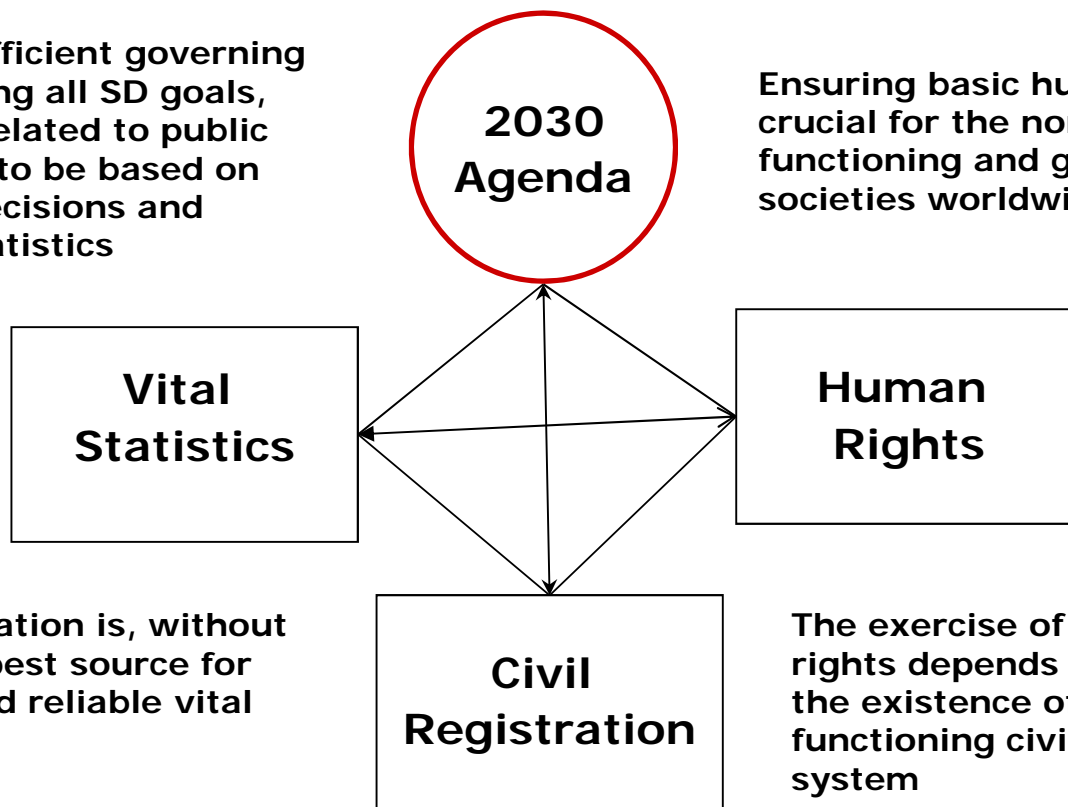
fficient governing ng all SD goals, elated to public to be based on ecisions and tistics

2030 Agenda

Ensuring basic hu crucial for the no functioning and g societies worldwi

Vital Statistics

Human Rights

ation is, without best source for d reliable vital

Civil Registration

The exercise of rights depends the existence o functioning civi system